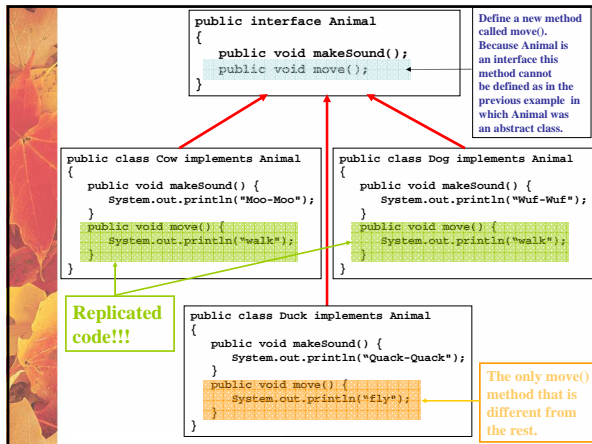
public interface Animal
{
public void makeSound();
public void move();
}

Define a new method called move(). Because Animal is an interface this method cannot be defined as in the previous example in which Animal was an abstract class.

public class Cow implements Animal
{
public void makeSound() {
System.out.println("Moo-Moo");
}
public void move() {
System.out.println("walk");
}
}

public class Dog implements Animal
{
public void makeSound() {
System.out.println("Wuf-Wuf");
}
public void move() {
System.out.println("walk");
}
}

Replicated code!!!

public class Duck implements Animal
{
public void makeSound() {
System.out.println("Quack-Quack");
}
public void move() {
System.out.println("fly");
}
}

The only move() method that is different from the rest.